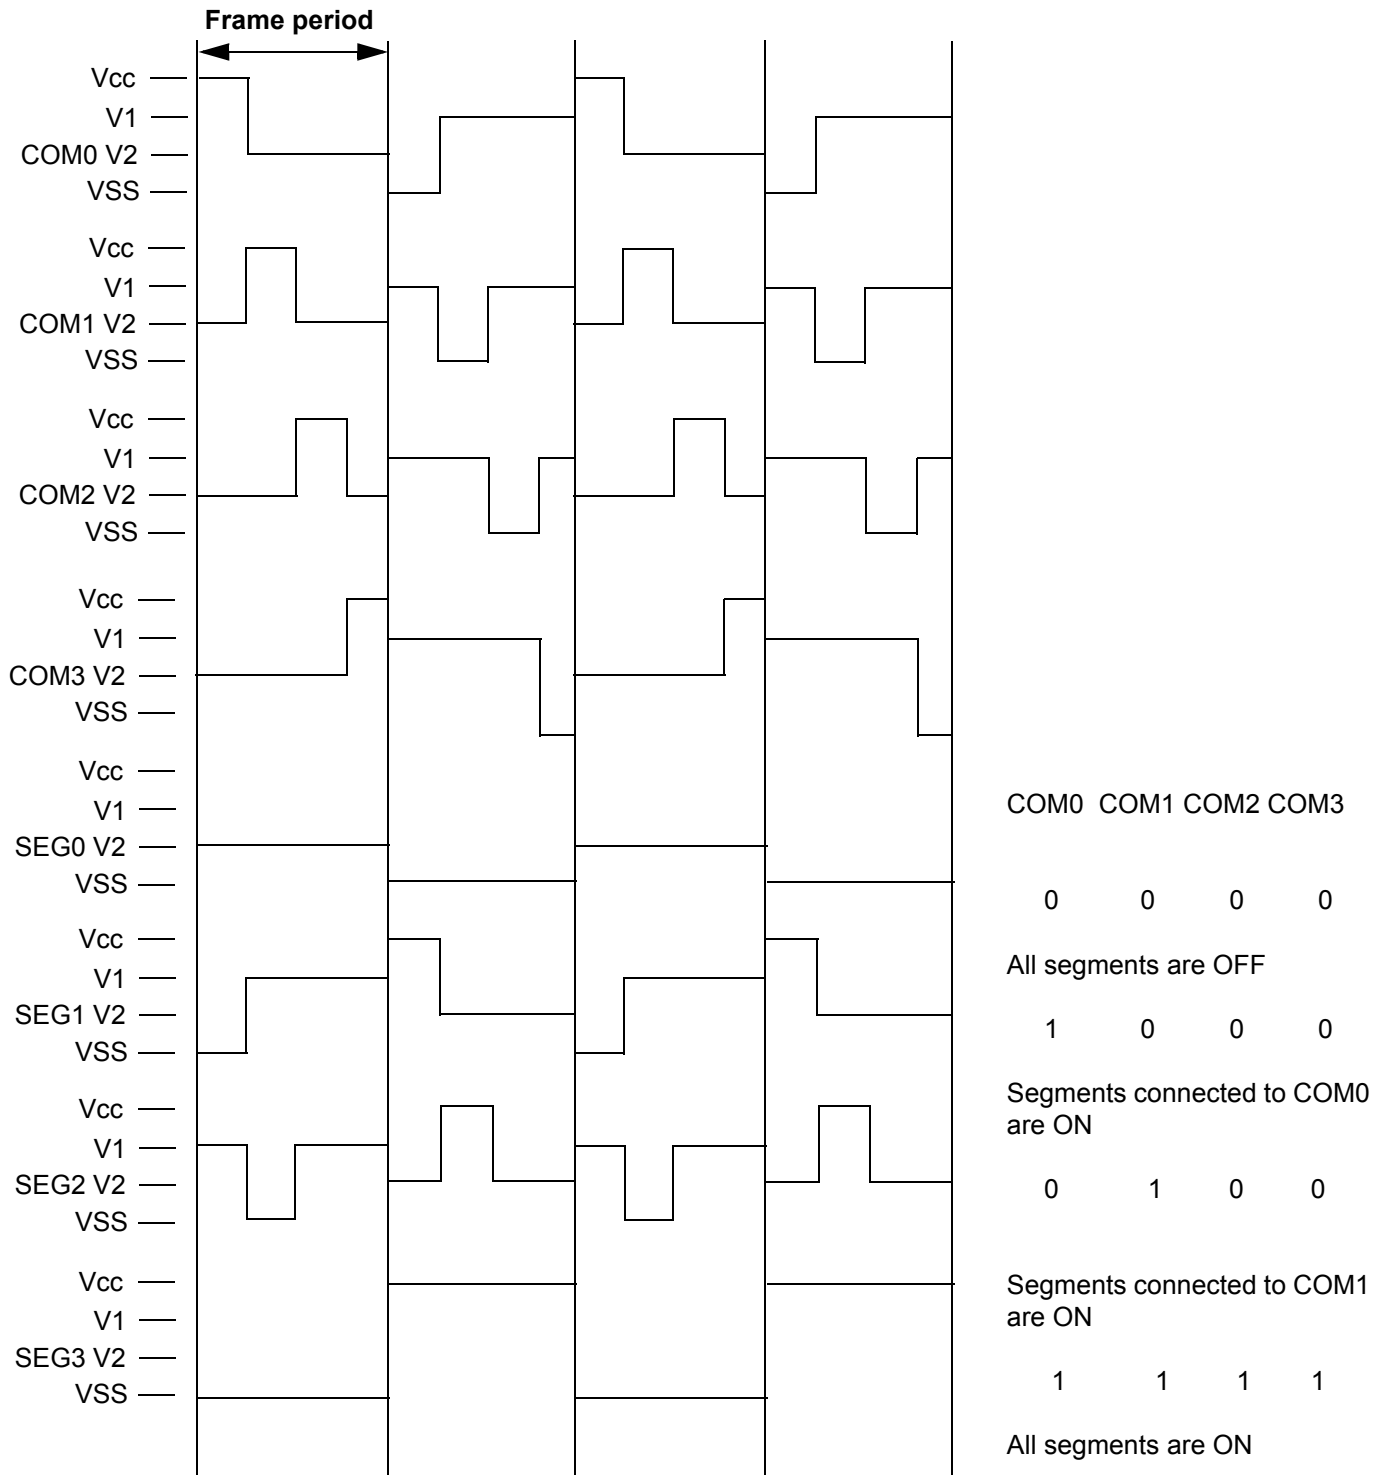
Frame period

Vcc
V1
COM0 V2
VSS

Vcc
V1
COM1 V2
VSS

Vcc
V1
COM2 V2
VSS

Vcc
V1
COM3 V2
VSS

Vcc
V1
SEG0 V2
VSS

Vcc
V1
SEG1 V2
VSS

Vcc
V1
SEG2 V2
VSS

Vcc
V1
SEG3 V2
VSS

COM0 COM1 COM2 COM3

0 0 0 0

All segments are OFF

1 0 0 0

Segments connected to COM0 are ON

0 1 0 0

Segments connected to COM1 are ON

1 1 1 1

All segments are ON